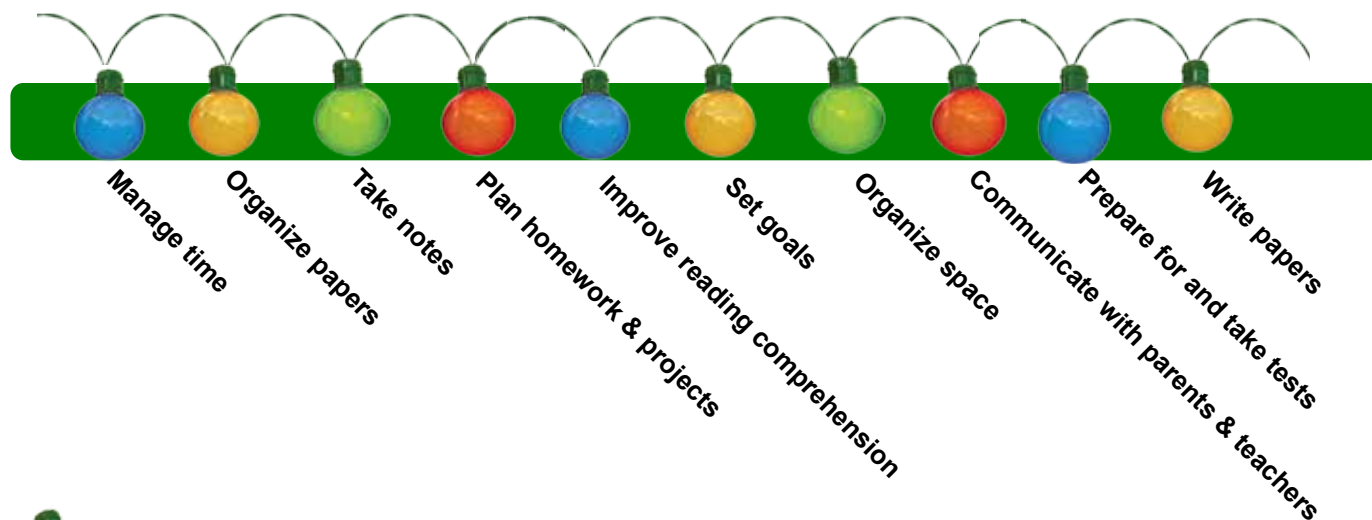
Manage time

Organize papers

Take notes

Plan homework & projects

Improve reading comprehension

Set goals

Organize space

Communicate with parents & teachers

Prepare for and take tests

Write papers